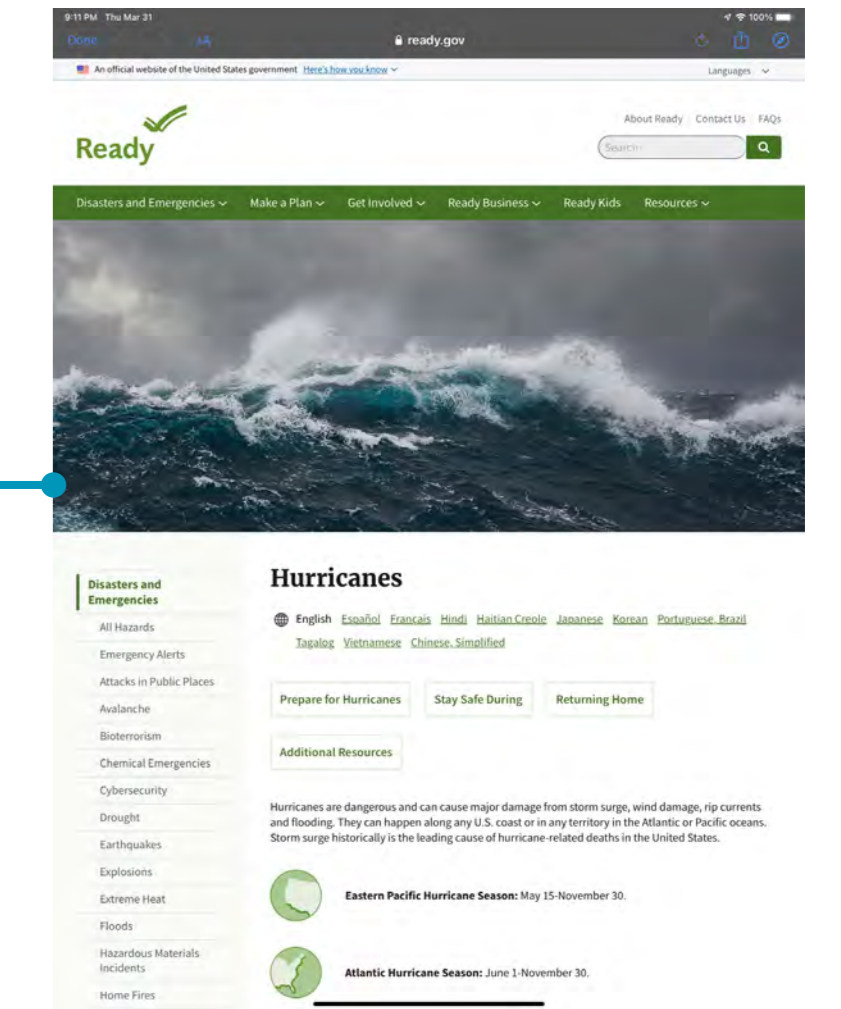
9:11 PM Thu Mar 31

100%

Done

AA

ready.gov

An official website of the United States government Here's how you know

Languages

Ready

About Ready Contact Us FAQs

Search

Disasters and Emergencies Make a Plan Get Involved Ready Business Ready Kids Resources

Disasters and Emergencies

All Hazards

Emergency Alerts

Attacks in Public Places

Avalanche

Bioterrorism

Chemical Emergencies

Cybersecurity

Drought

Earthquakes

Explosions

Extreme Heat

Floods

Hazardous Materials Incidents

Home Fires

Hurricanes

English Español Francais Hindi Haitian Creole Japanese Korean Portuguese, Brazil Tagalog Vietnamese Chinese, Simplified

Prepare for Hurricanes

Stay Safe During

Returning Home

Additional Resources

Hurricanes are dangerous and can cause major damage from storm surge, wind damage, rip currents and flooding. They can happen along any U.S. coast or in any territory in the Atlantic or Pacific oceans. Storm surge historically is the leading cause of hurricane-related deaths in the United States.

Eastern Pacific Hurricane Season: May 15-November 30.

Atlantic Hurricane Season: June 1-November 30.